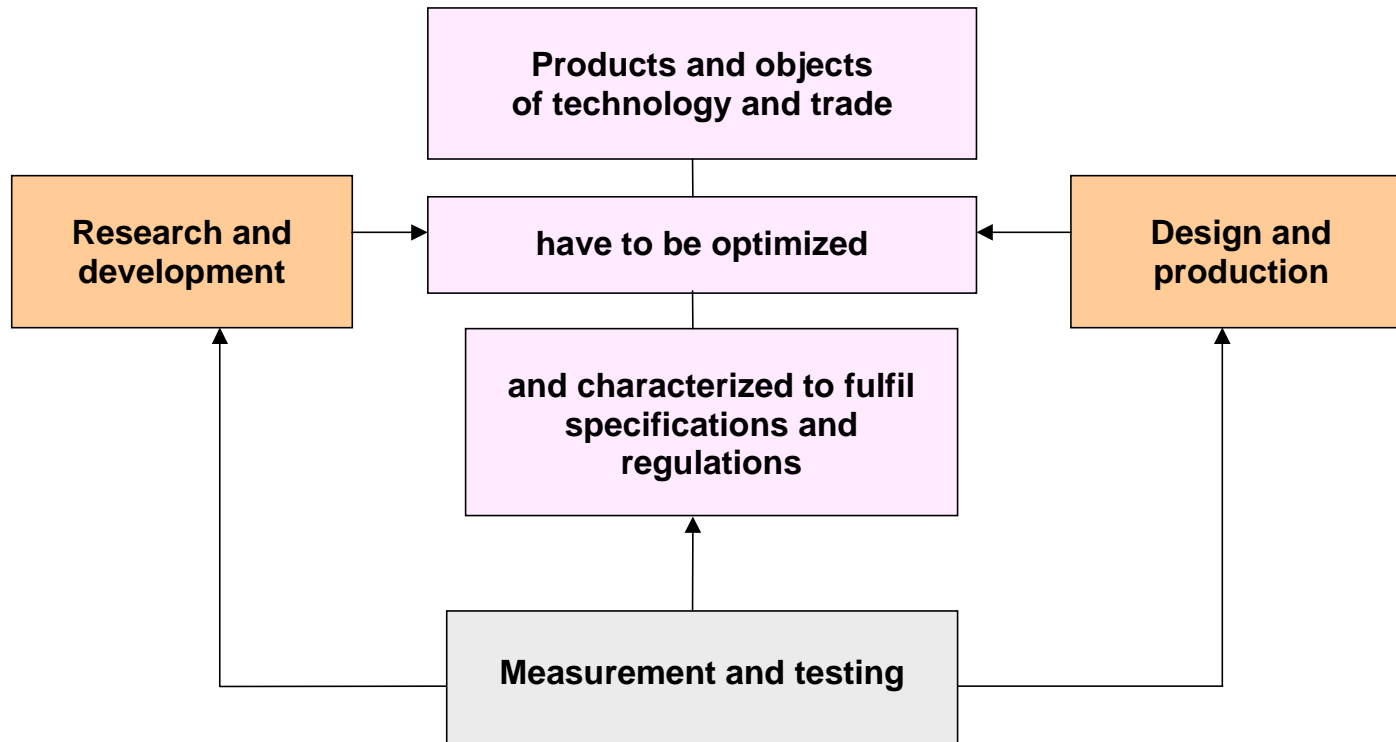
Products and objects of technology and trade

Research and development

have to be optimized

Design and production

and characterized to fulfil specifications and regulations

Measurement and testing